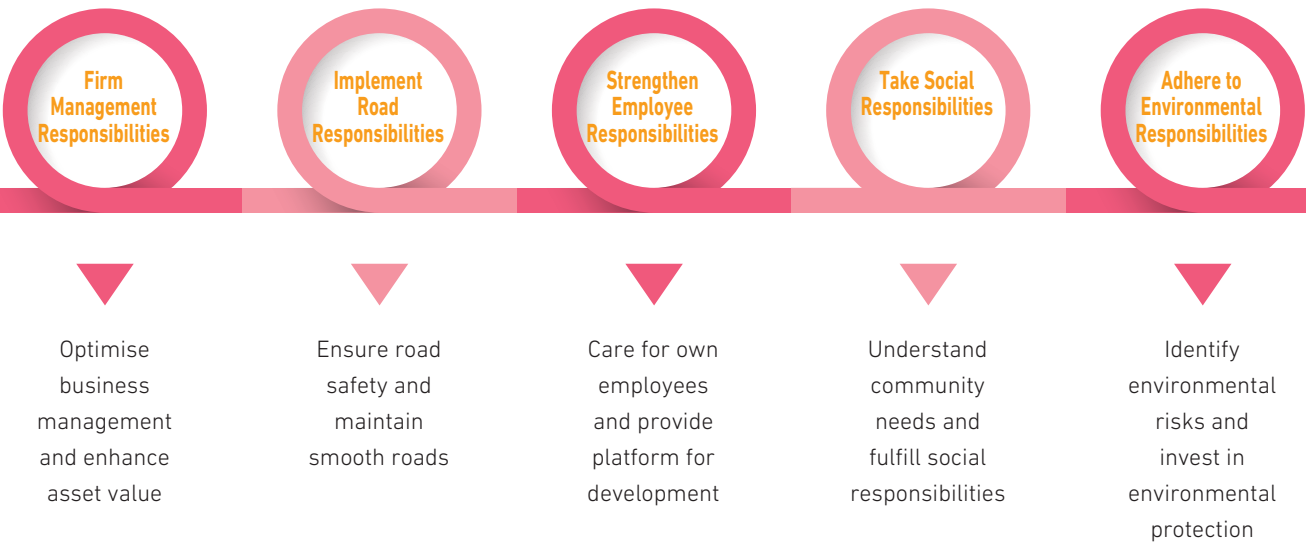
Firm Management Responsibilities

Implement Road Responsibilities

Strengthen Employee Responsibilities

Take Social Responsibilities

Adhere to Environmental Responsibilities

Optimise business management and enhance asset value

Ensure road safety and maintain smooth roads

Care for own employees and provide platform for development

Understand community needs and fulfill social responsibilities

Identify environmental risks and invest in environmental protection